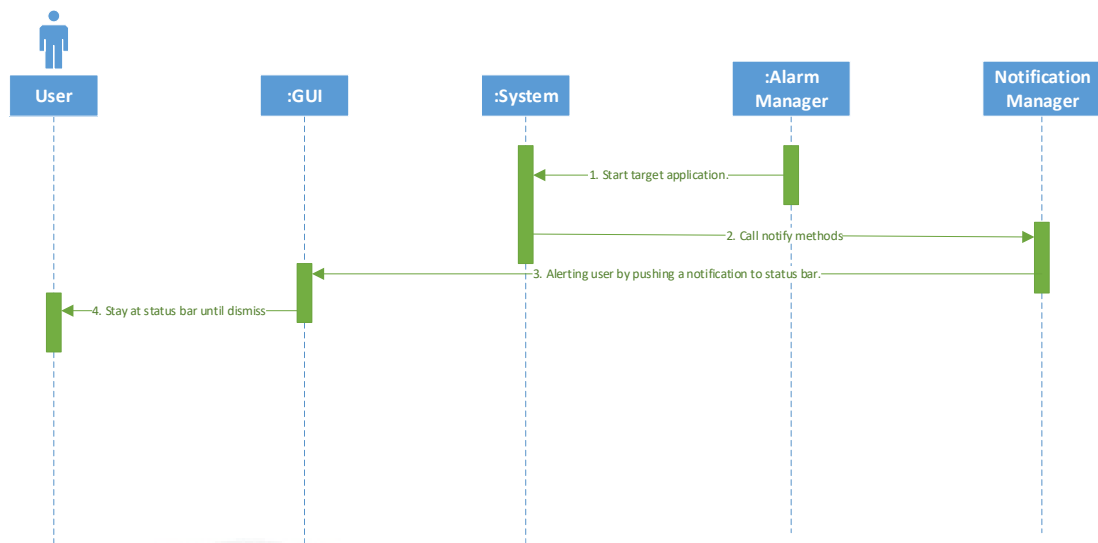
User

:GUI

:System

:Alarm Manager

Notification Manager

1. Start target application.

2. Call notify methods

3. Alerting user by pushing a notification to status bar.

4. Stay at status bar until dismiss